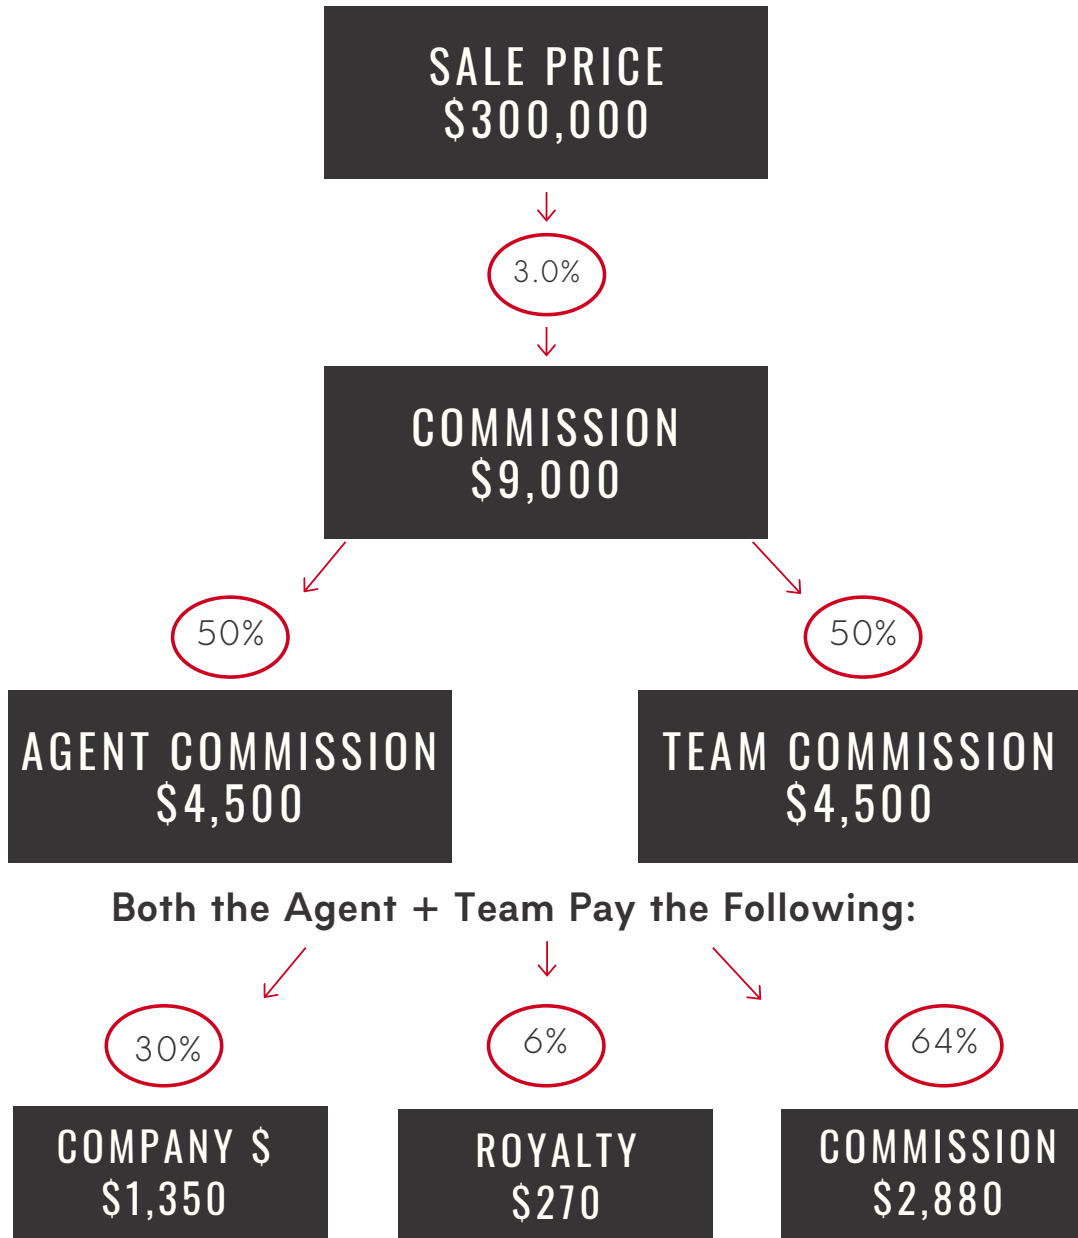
SALE PRICE
$300,000

3.0%

COMMISSION
$9,000

50%

50%

AGENT COMMISSION
$4,500

TEAM COMMISSION
$4,500

Both the Agent + Team Pay the Following:

30%

6%

64%

COMPANY $
$1,350

ROYALTY
$270

COMMISSION
$2,880